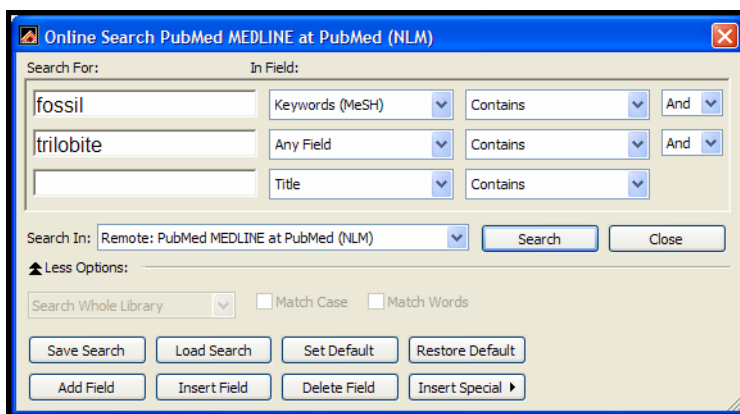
Online Search PubMed MEDLINE at PubMed (NLM)

Search For:

In Field:

fossil

Keywords (MeSH)

Contains

And

trilobite

Any Field

Contains

And

Title

Contains

Search In: Remote: PubMed MEDLINE at PubMed (NLM)

Search

Close

Less Options:

Search Whole Library

Match Case

Match Words

Save Search

Load Search

Set Default

Restore Default

Add Field

Insert Field

Delete Field

Insert Special